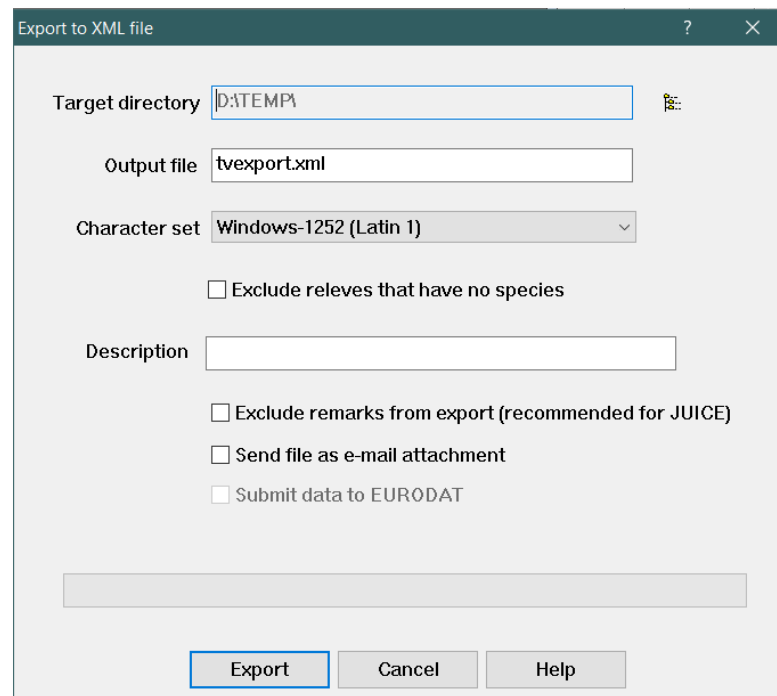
Export to XML file

?

Target directory D:\TEMP\

Output file tvexport.xml

Character set Windows-1252 (Latin 1)

Exclude releves that have no species

Description

Exclude remarks from export (recommended for JUICE)

Send file as e-mail attachment

Submit data to EURODAT

Export Cancel Help